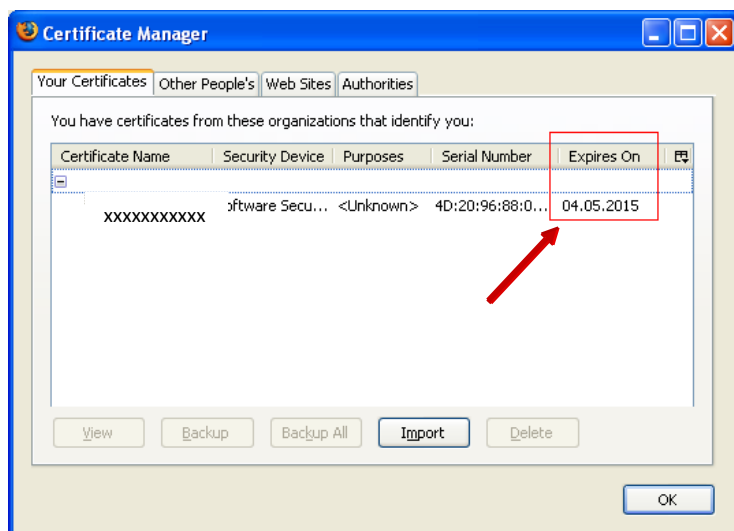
Certificate Manager

Your Certificates | Other People's | Web Sites | Authorities

You have certificates from these organizations that identify you:

| Certificate Name | Security Device | Purposes | Serial Number | Expires On |
|---|---|---|---|---|
| XXXXXXXXXXX | oftware Secu... | <Unknown> | 4D:20:96:88:0... | 04.05.2015 |

View | Backup | Backup All | Import | Delete

OK